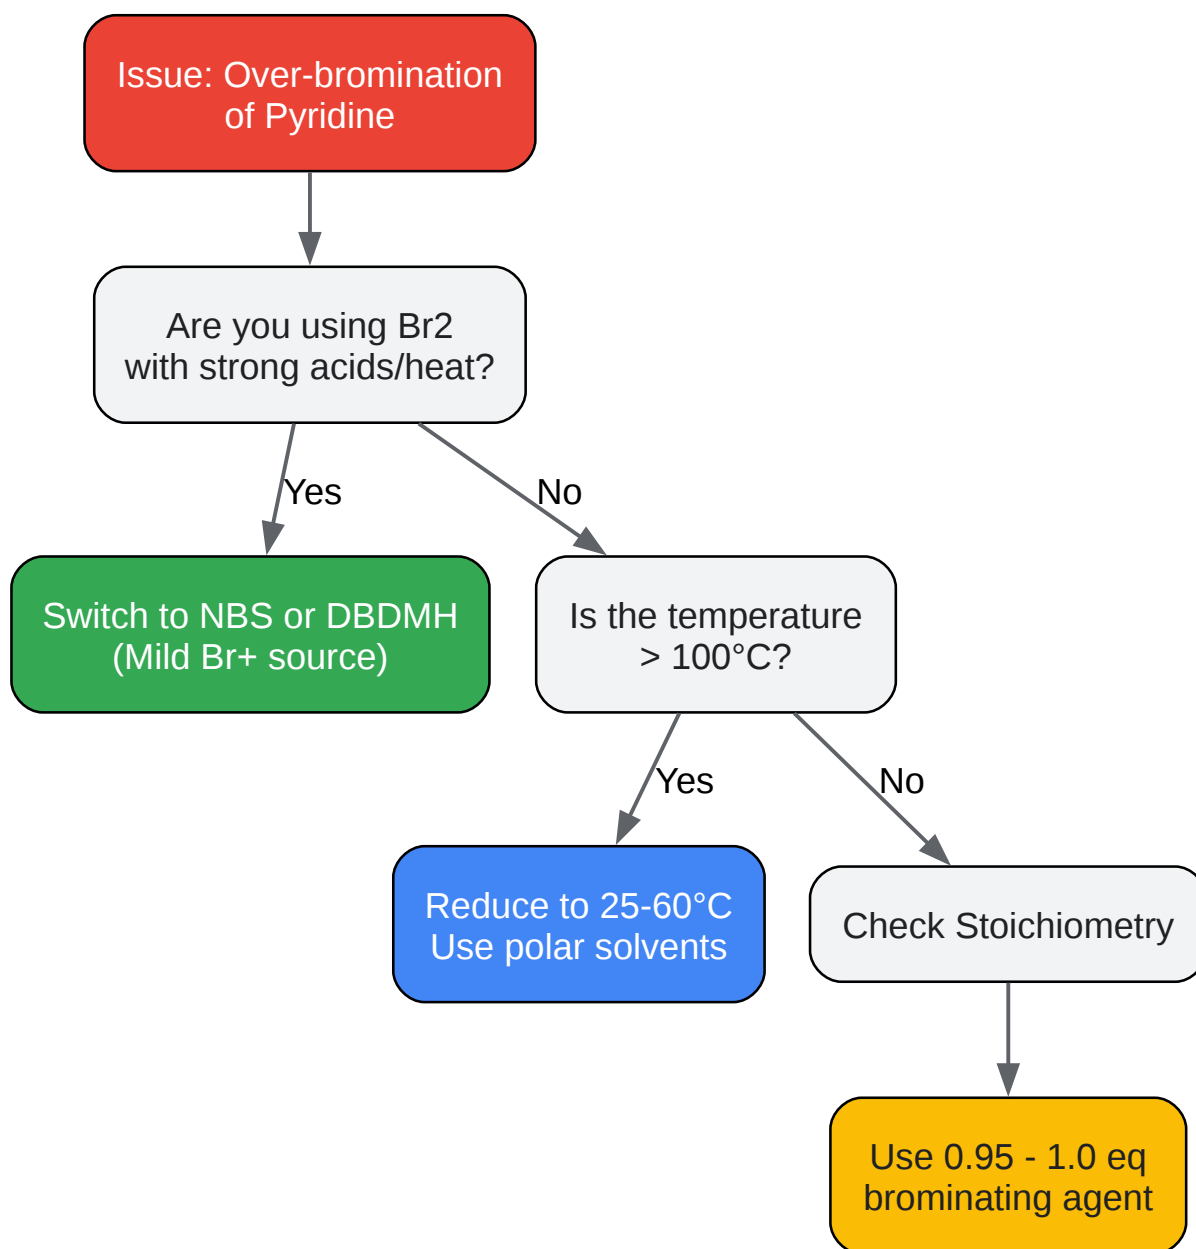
Issue: Over-bromination of Pyridine

Are you using Br2 with strong acids/heat?

Yes

No

Switch to NBS or DBDMH (Mild Br+ source)

Is the temperature > 100°C?

Yes

No

Reduce to 25-60°C Use polar solvents

Check Stoichiometry

Use 0.95 - 1.0 eq brominating agent